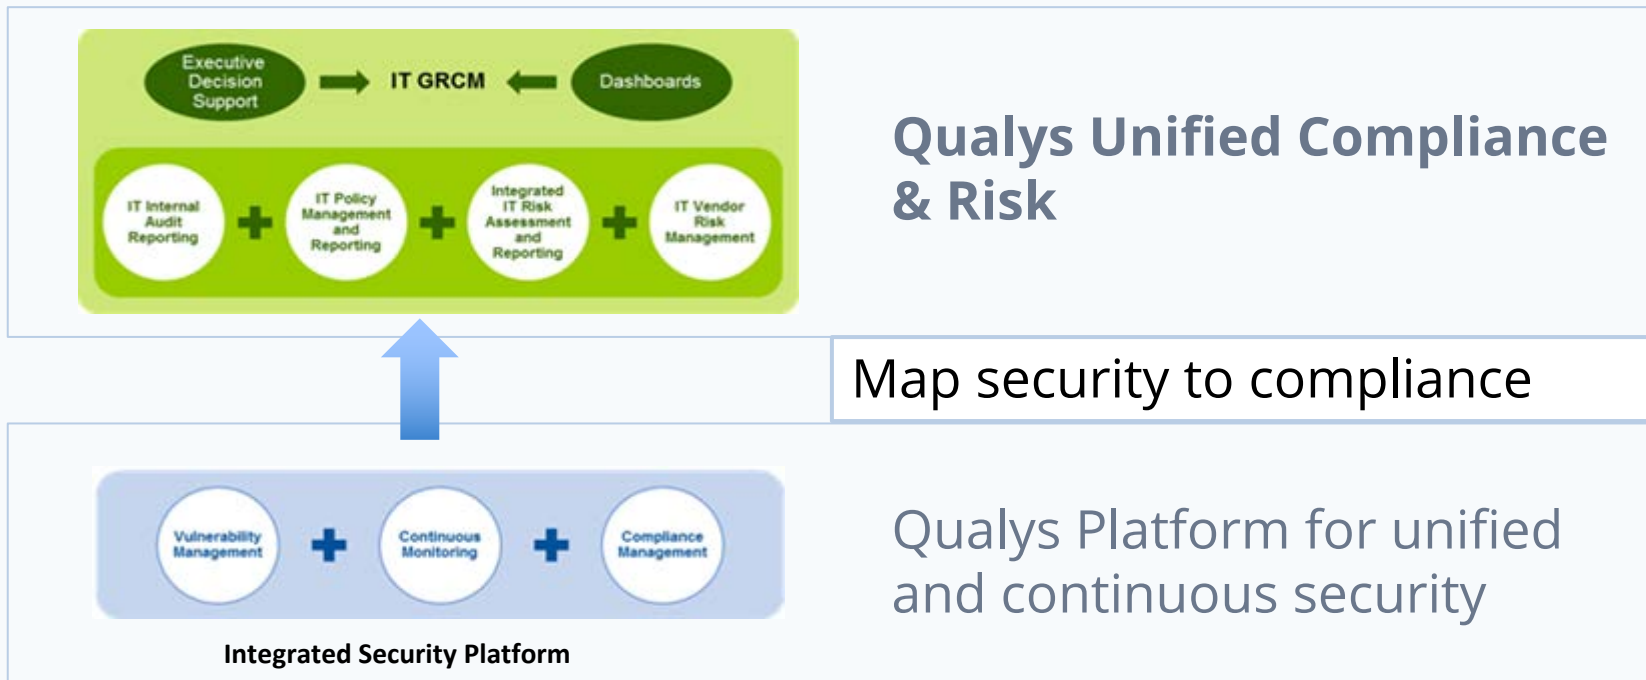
Executive Decision Support

IT GRCM

Dashboards

IT Internal Audit Reporting

IT Policy Management and Reporting

Integrated IT Risk Assessment and Reporting

IT Vendor Risk Management

Qualys Unified Compliance & Risk

Map security to compliance

Vulnerability Management

Continuous Monitoring

Compliance Management

Integrated Security Platform

Qualys Platform for unified and continuous security